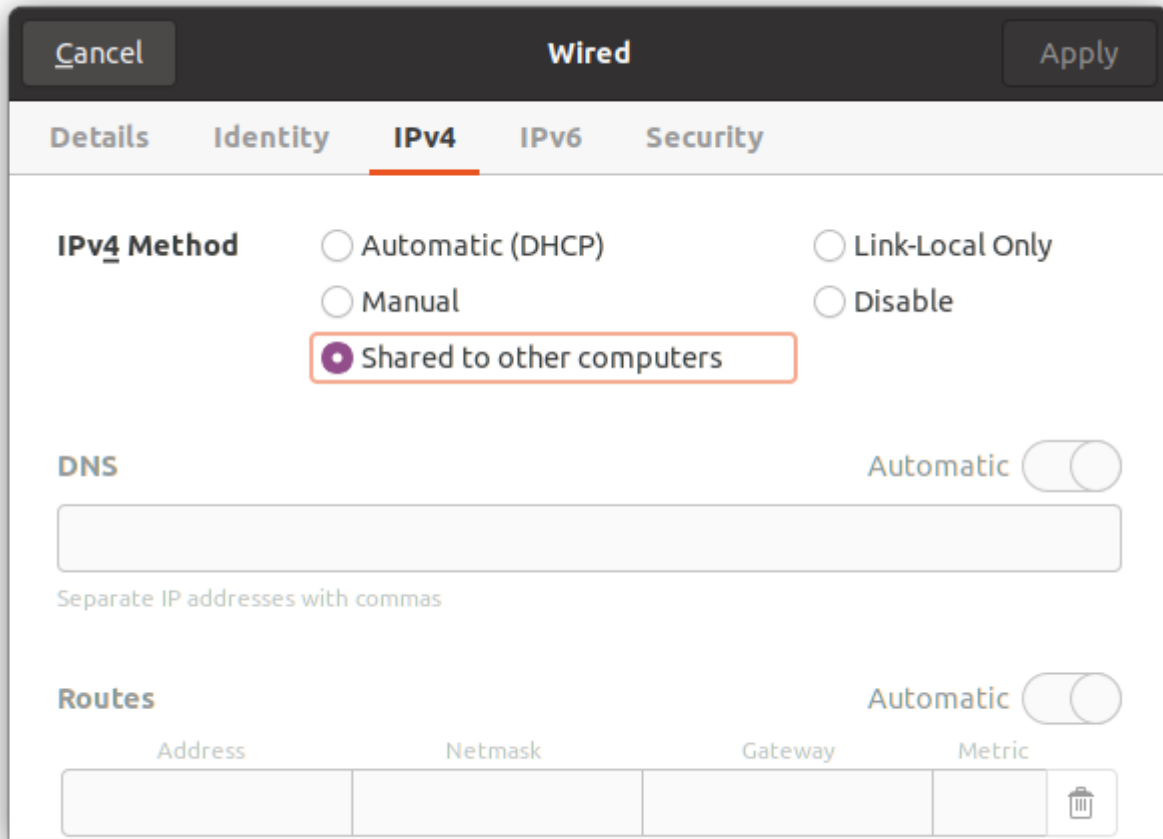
Cancel

Wired

Apply

Details Identity IPv4 IPv6 Security

IPv4 Method

Automatic (DHCP)

Link-Local Only

Manual

Disable

Shared to other computers

DNS

Automatic

Separate IP addresses with commas

Routes

Automatic

| Address | Netmask | Gateway | Metric |
|---|---|---|---|
| | | | |